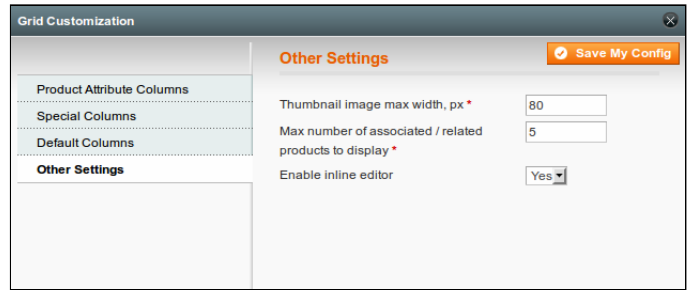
Grid Customization

Other Settings

Save My Config

Product Attribute Columns
Special Columns
Default Columns
Other Settings

Thumbnail image max width, px *
80

Max number of associated / related products to display *
5

Enable inline editor
Yes